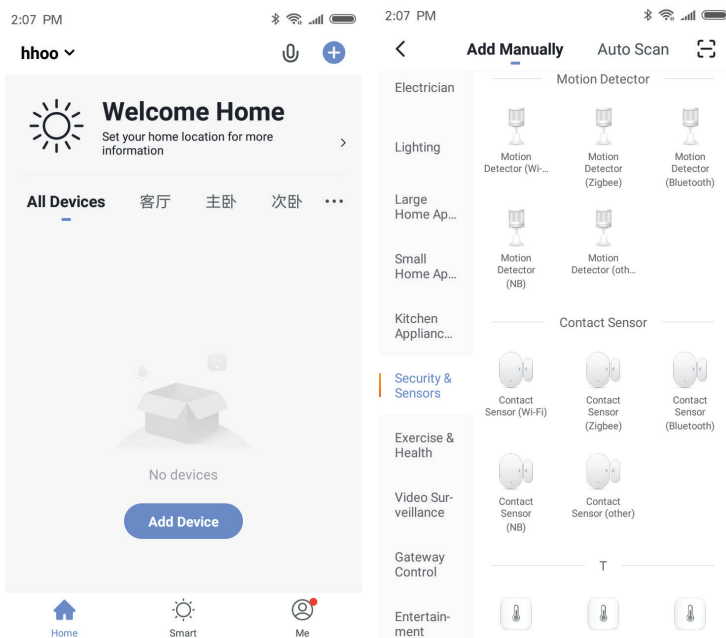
2:07 PM

hhoo

Welcome Home
Set your home location for more information

All Devices 客厅 主卧 次卧 ···

No devices

Add Device

Home Smart Me

2:07 PM

Add Manually Auto Scan

Electrician

Lighting

Large Home Ap...

Small Home Ap...

Kitchen Applianc...

Security & Sensors

Exercise & Health

Video Surveillance

Gateway Control

Entertainment

Motion Detector

Motion Detector (Wi-...

Motion Detector (Zigbee)

Motion Detector (Bluetooth)

Motion Detector (NB)

Motion Detector (oth...

Contact Sensor

Contact Sensor (Wi-Fi)

Contact Sensor (Zigbee)

Contact Sensor (Bluetooth)

Contact Sensor (NB)

Contact Sensor (other)

T